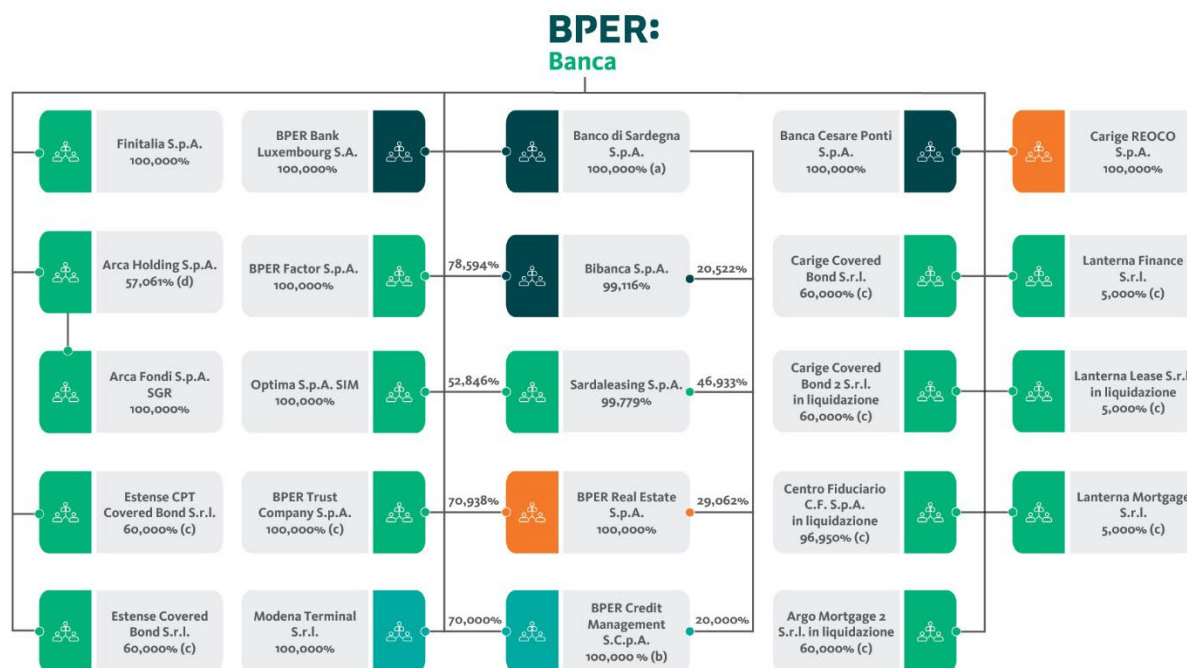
BPER:
Banca

Finitalia S.p.A.
100,000%

BPER Bank Luxembourg S.A.
100,000%

Banco di Sardegna S.p.A.
100,000% (a)

Banca Cesare Ponti S.p.A.
100,000%

Carige REOCO S.p.A.
100,000%

Arca Holding S.p.A.
57,061% (d)

BPER Factor S.p.A.
100,000%

78,594%

Bibanca S.p.A.
99,116%

20,522%

Carige Covered Bond S.r.l.
60,000% (c)

Lanterna Finance S.r.l.
5,000% (c)

Arca Fondi S.p.A. SGR
100,000%

Optima S.p.A. SIM
100,000%

52,846%

Sardaleasing S.p.A.
99,779%

46,933%

Carige Covered Bond 2 S.r.l. in liquidazione
60,000% (c)

Lanterna Lease S.r.l. in liquidazione
5,000% (c)

Estense CPT Covered Bond S.r.l.
60,000% (c)

BPER Trust Company S.p.A.
100,000% (c)

70,938%

BPER Real Estate S.p.A.
100,000%

29,062%

Centro Fiduciario C.F. S.p.A. in liquidazione
96,950% (c)

Lanterna Mortgage S.r.l.
5,000% (c)

Estense Covered Bond S.r.l.
60,000% (c)

Modena Terminal S.r.l.
100,000%

70,000%

BPER Credit Management S.C.p.A.
100,000 % (b)

20,000%

Argo Mortgage 2 S.r.l. in liquidazione
60,000% (c)